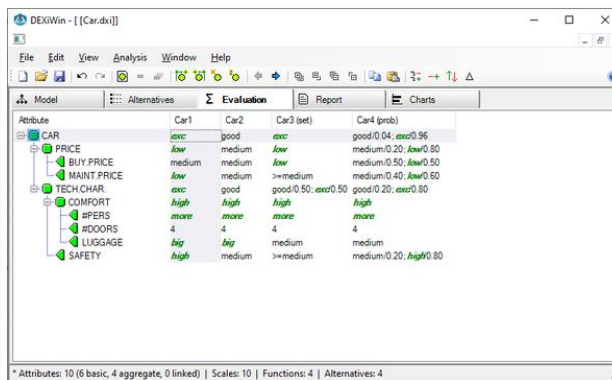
DEXiWin - [ [Car.dxi]]

File Edit View Analysis Window Help

Model | Alternatives | Σ Evaluation | Report | Charts

| Attribute | Car1 | Car2 | Car3 (set) | Car4 (prob) |
|---|---|---|---|---|
| CAR | exc | good | exc | good/0.04; exc/0.96 |
| PRICE | low | medium | low | medium/0.20; low/0.80 |
| BUY.PRICE | medium | medium | low | medium/0.50; low/0.50 |
| MAINT.PRICE | low | medium | >=medium | medium/0.40; low/0.60 |
| TECH.CHAR. | exc | good | good/0.50; exc/0.50 | good/0.20; exc/0.80 |
| COMFORT | high | high | high | high |
| #PERS | more | more | more | more |
| #DOORS | 4 | 4 | 4 | 4 |
| LUGGAGE | big | big | medium | medium |
| SAFETY | high | medium | >=medium | medium/0.20; high/0.80 |

* Attributes: 10 (6 basic, 4 aggregate, 0 linked) | Scales: 10 | Functions: 4 | Alternatives: 4